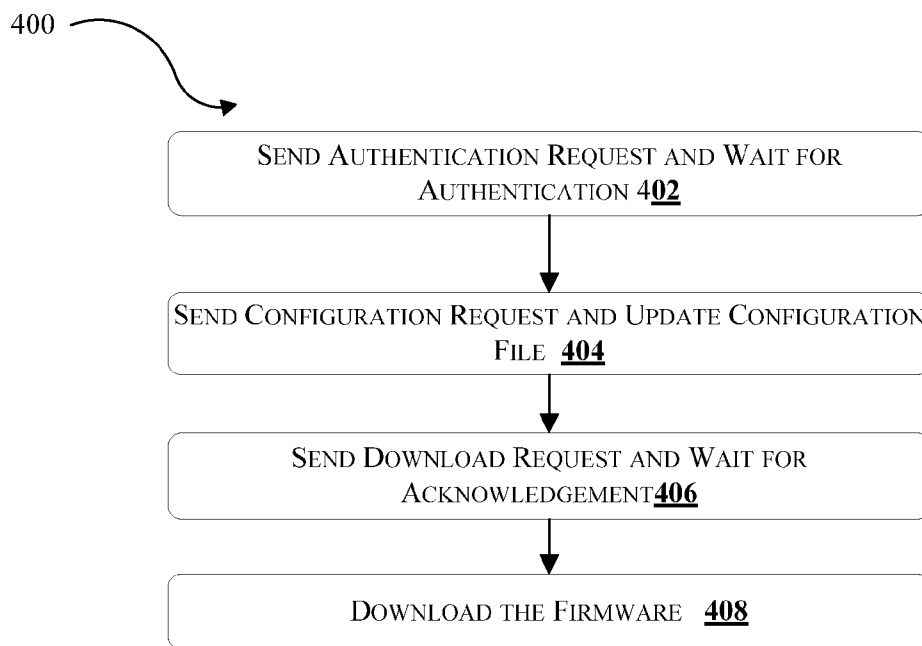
400

SEND AUTHENTICATION REQUEST AND WAIT FOR AUTHENTICATION 402

SEND CONFIGURATION REQUEST AND UPDATE CONFIGURATION FILE 404

SEND DOWNLOAD REQUEST AND WAIT FOR ACKNOWLEDGEMENT406

DOWNLOAD THE FIRMWARE 408